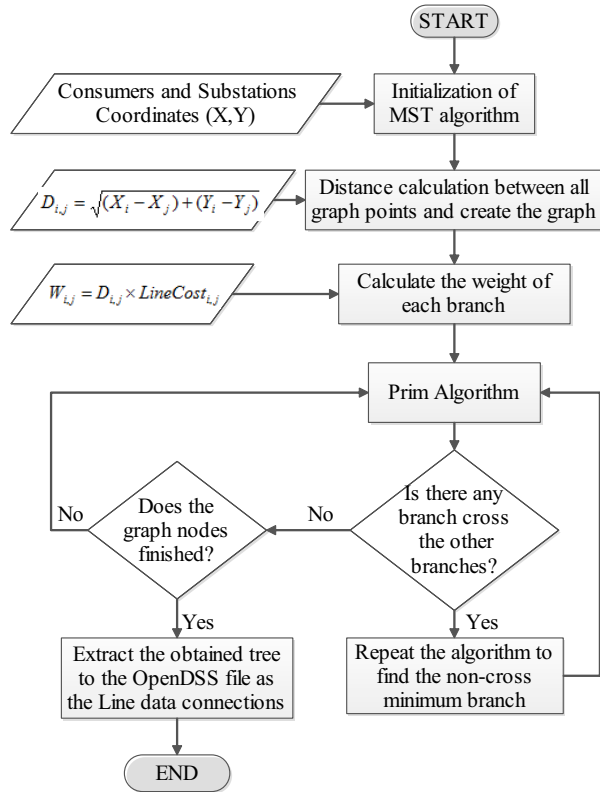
START

Consumers and Substations Coordinates (X,Y)

Initialization of MST algorithm

$D_{i,j} = \sqrt{(X_i - X_j) + (Y_i - Y_j)}$

Distance calculation between all graph points and create the graph

$W_{i,j} = D_{i,j} \times LineCost_{i,j}$

Calculate the weight of each branch

Prim Algorithm

Is there any branch cross the other branches?

No

Does the graph nodes finished?

No

Yes

Yes

Extract the obtained tree to the OpenDSS file as the Line data connections

Repeat the algorithm to find the non-cross minimum branch

END